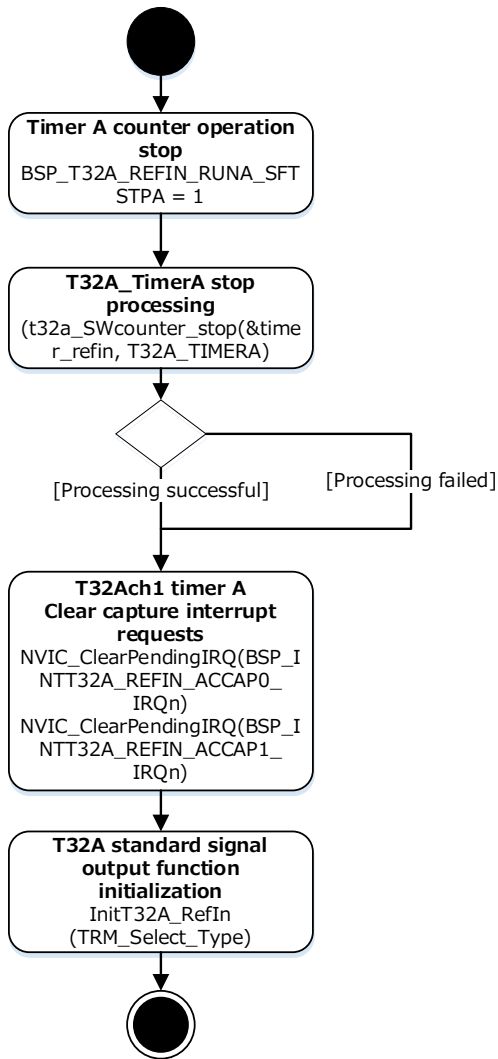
**Timer A counter operation stop**
BSP_T32A_REFIN_RUNA_SFTSTPA = 1

**T32A_TimerA stop processing**
(t32a_SWcounter_stop(&timer_refin, T32A_TIMERA)

[Processing successful]

[Processing failed]

**T32Ach1 timer A Clear capture interrupt requests**
NVIC_ClearPendingIRQ(BSP_INTT32A_REFIN_ACCAP0_IRQn)
NVIC_ClearPendingIRQ(BSP_INTT32A_REFIN_ACCAP1_IRQn)

**T32A standard signal output function initialization**
InitT32A_RefIn
(TRM_Select_Type)